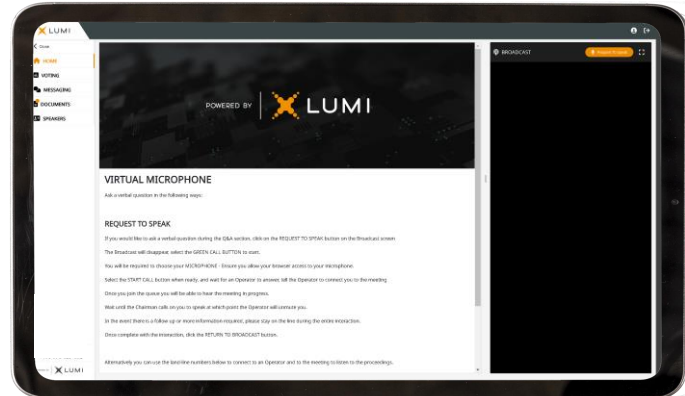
LUMI

Close

HOME

VOTING

MESSAGING

DOCUMENTS

SPEAKERS

POWERED BY LUMI

VIRTUAL MICROPHONE

Ask a verbal question in the following ways:

REQUEST TO SPEAK

If you would like to ask a verbal question during the Q&A section, click on the REQUEST TO SPEAK button on the Broadcast screen.

The Broadcast will disappear, select the GREEN CALL BUTTON to start.

You will be required to choose your MICROPHONE - Ensure you allow your browser access to your microphone.

Select the START CALL button when ready, and wait for an Operator to answer, tell the Operator to connect you to the meeting.

Once you join the queue you will be able to hear the meeting in progress.

Wait until the Chairman calls on you to speak at which point the Operator will unmute you.

In the event there is a follow up or more information required, please stay on the line during the entire interaction.

Once complete with the interaction, click the RETURN TO BROADCAST button.

Alternatively you can use the land-line numbers below to connect to an Operator and to the meeting to listen to the proceedings.

BROADCAST

Request to speak

LUMI